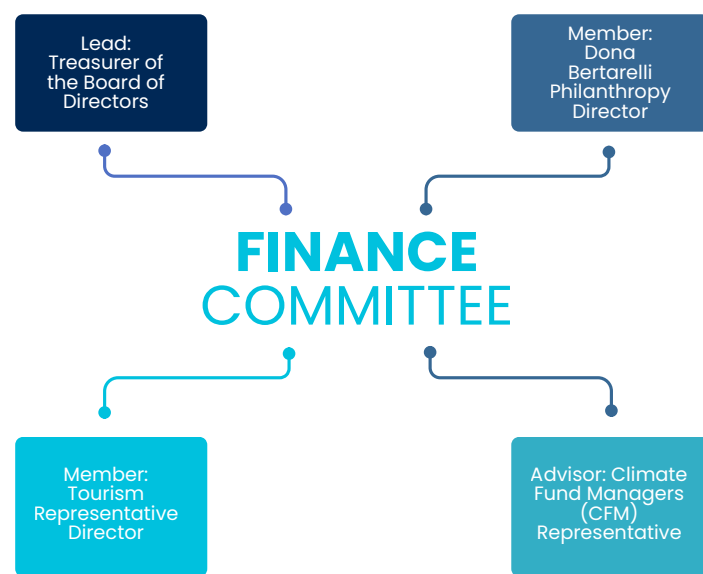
Lead: Treasurer of the Board of Directors

Member: Dona Bertarelli Philanthropy Director

FINANCE COMMITTEE

Member: Tourism Representative Director

Advisor: Climate Fund Managers (CFM) Representative